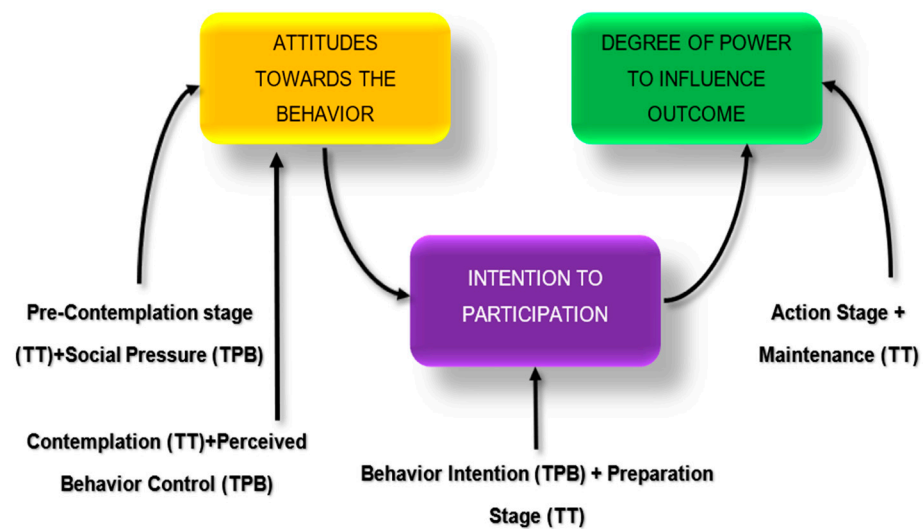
ATTITUDES TOWARDS THE BEHAVIOR

DEGREE OF POWER TO INFLUENCE OUTCOME

INTENTION TO PARTICIPATION

Pre-Contemplation stage (TT)+Social Pressure (TPB)

Contemplation (TT)+Perceived Behavior Control (TPB)

Behavior Intention (TPB) + Preparation Stage (TT)

Action Stage + Maintenance (TT)